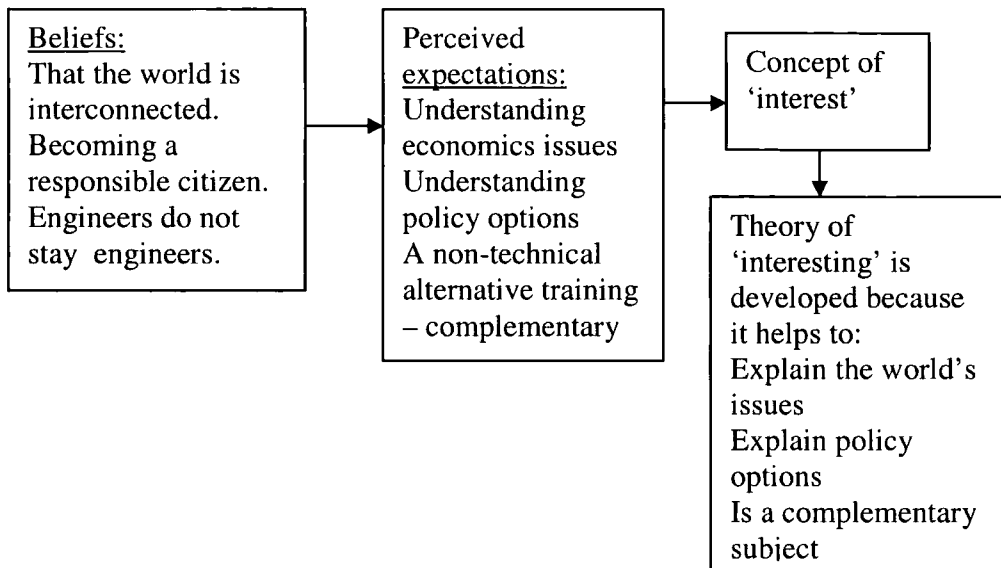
Beliefs:
That the world is interconnected.
Becoming a responsible citizen.
Engineers do not stay engineers.

Perceived expectations:
Understanding economics issues
Understanding policy options
A non-technical alternative training – complementary

Concept of 'interest'

Theory of 'interesting' is developed because it helps to:
Explain the world's issues
Explain policy options
Is a complementary subject